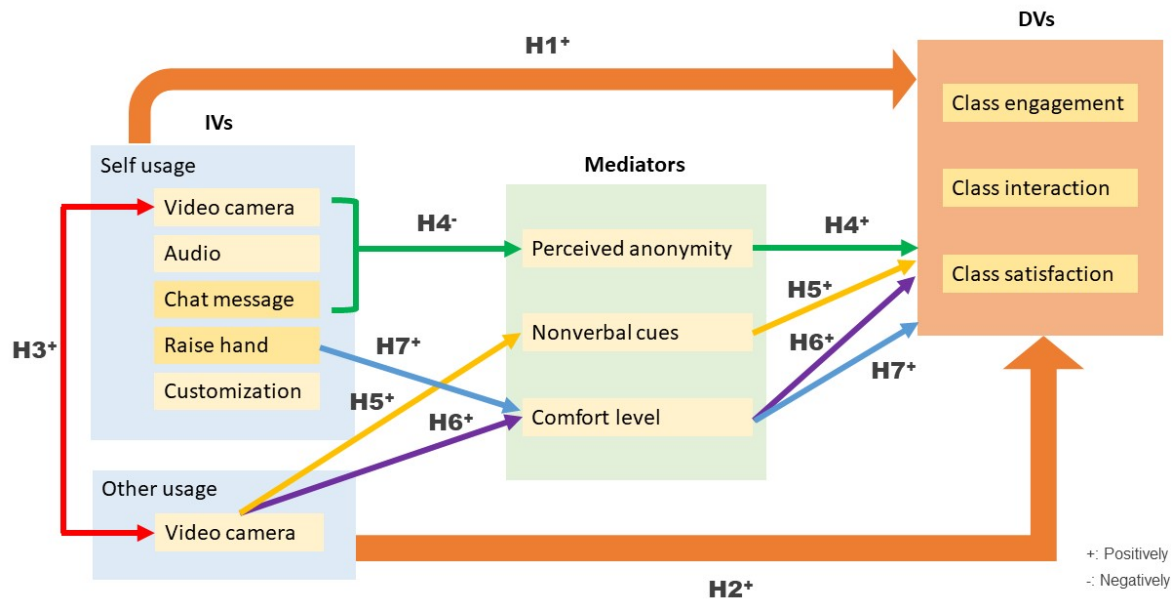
DVs

H1$^+$

Class engagement

IVs

Self usage

Mediators

Class interaction

Video camera

H4$^-$

H4$^+$

Audio

Perceived anonymity

Class satisfaction

Chat message

H5$^+$

H3$^+$

Nonverbal cues

Raise hand

H7$^+$

H6$^+$

Customization

H7$^+$

H5$^+$

H6$^+$

Comfort level

Other usage

Video camera

+: Positively

H2$^+$

-: Negatively